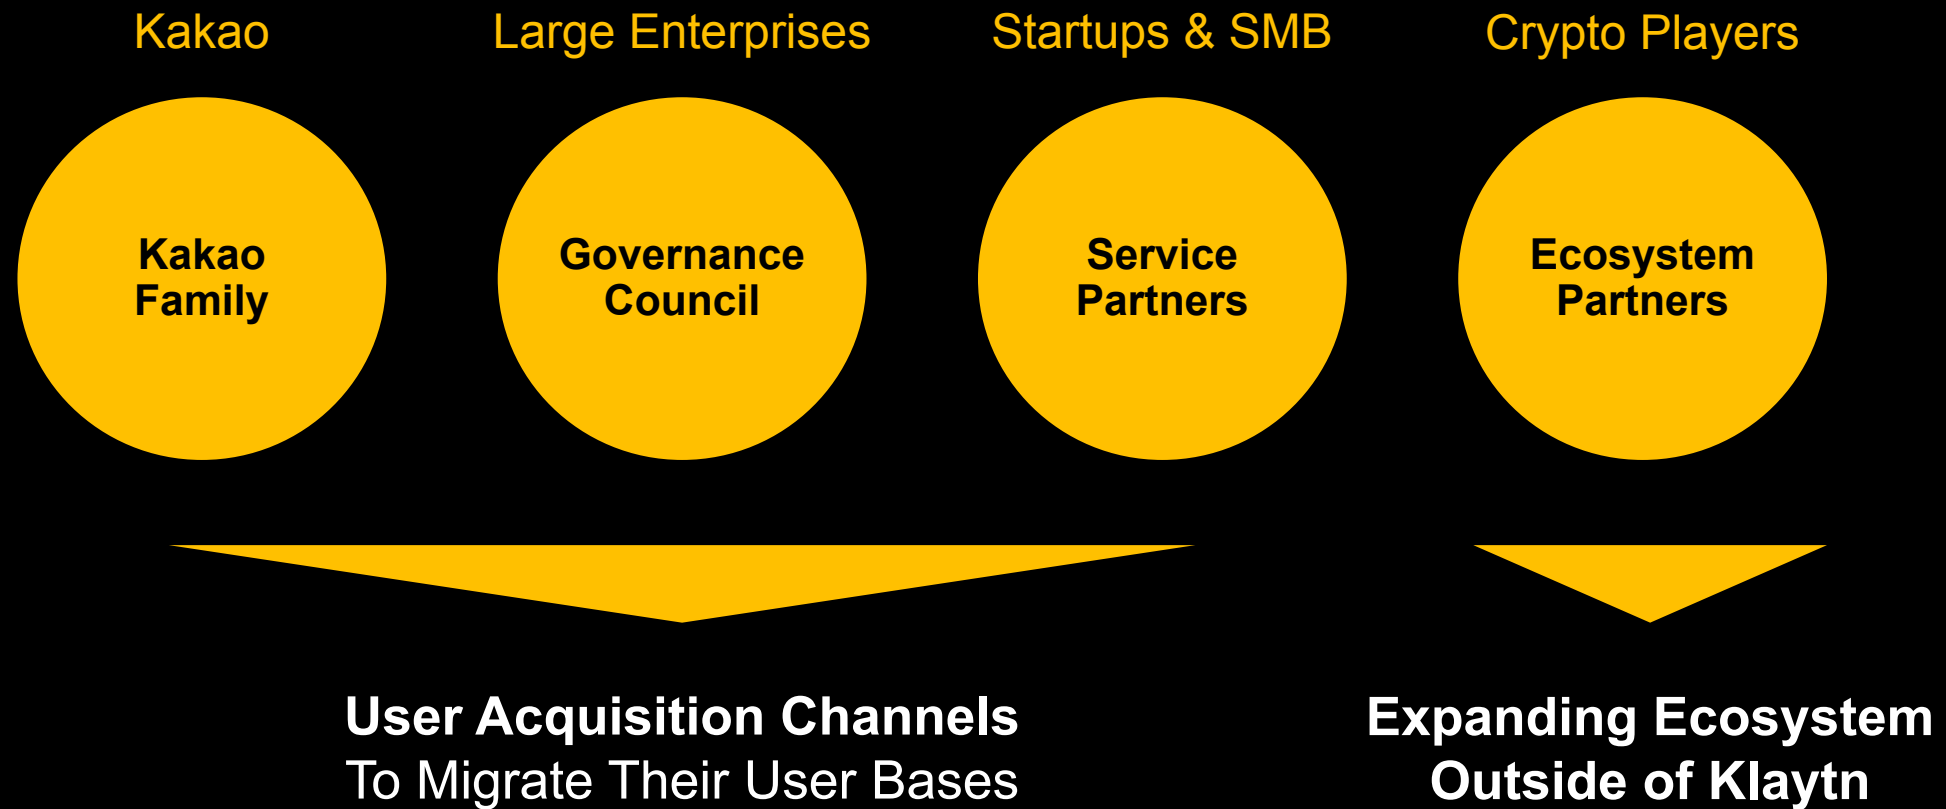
Kakao

Large Enterprises

Startups & SMB

Crypto Players

Kakao Family

Governance Council

Service Partners

Ecosystem Partners

User Acquisition Channels
To Migrate Their User Bases

Expanding Ecosystem
Outside of Klaytn